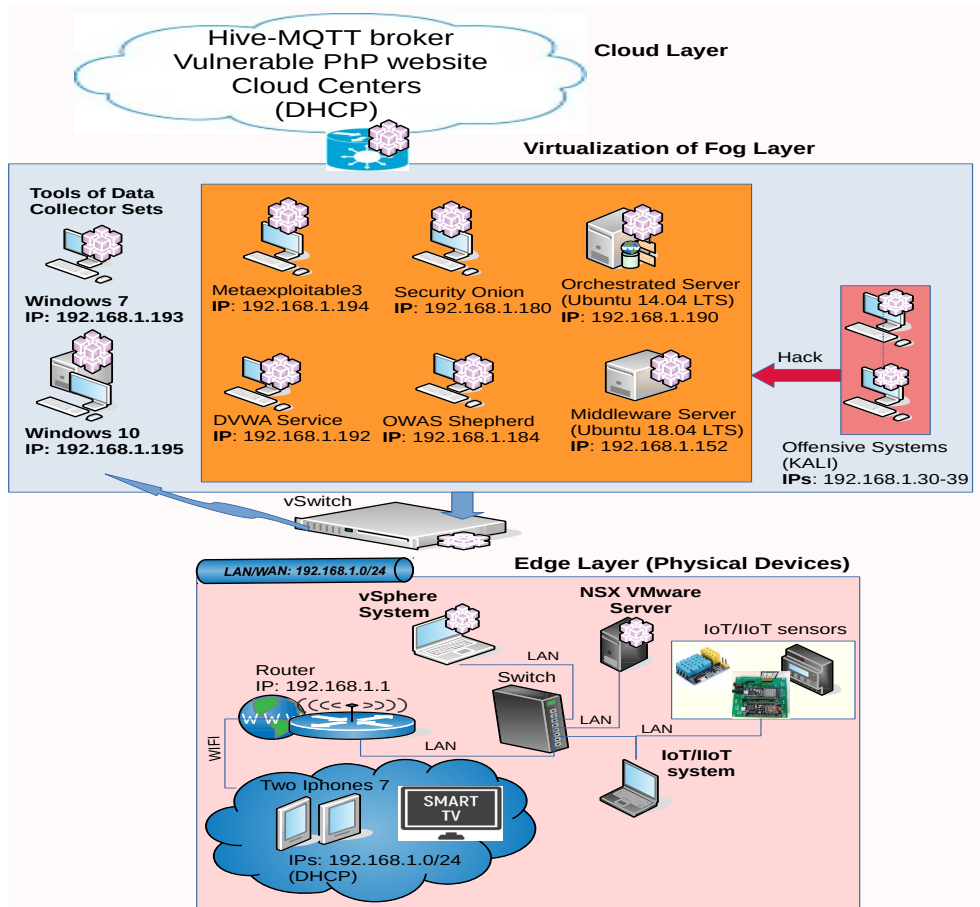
Hive-MQTT broker
Vulnerable PhP website
Cloud Centers
(DHCP)

Cloud Layer

Virtualization of Fog Layer

Tools of Data Collector Sets

Windows 7
IP: 192.168.1.193

Windows 10
IP: 192.168.1.195

Metaexploitable3
IP: 192.168.1.194

Security Onion
IP: 192.168.1.180

Orchestrated Server
(Ubuntu 14.04 LTS)
IP: 192.168.1.190

DVWA Service
IP: 192.168.1.192

OWAS Shepherd
IP: 192.168.1.184

Middleware Server
(Ubuntu 18.04 LTS)
IP: 192.168.1.152

Hack

Offensive Systems
(KALI)
IPs: 192.168.1.30-39

vSwitch

LAN/WAN: 192.168.1.0/24

Edge Layer (Physical Devices)

vSphere System

NSX VMware Server

IoT/IIoT sensors

LAN

Router
IP: 192.168.1.1

Switch

LAN

LAN

LAN

IoT/IIoT system

WIFI

Two Iphones 7

SMART TV

IPs: 192.168.1.0/24
(DHCP)